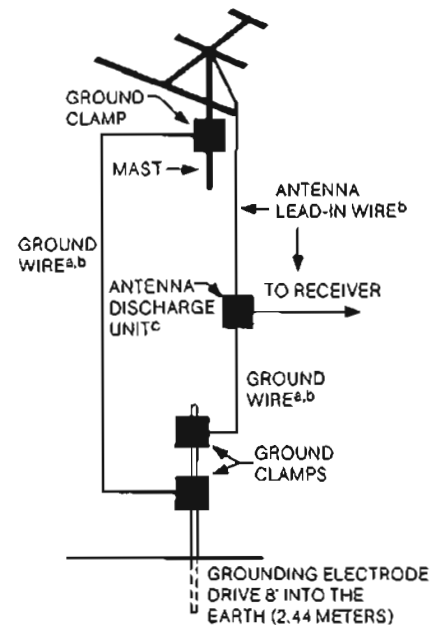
GROUND CLAMP

MAST

ANTENNA LEAD-IN WIRE$^{b}$

GROUND WIRE$^{a,b}$

ANTENNA DISCHARGE UNIT$^{c}$

TO RECEIVER

GROUND WIRE$^{a,b}$

GROUND CLAMPS

GROUNDING ELECTRODE DRIVE 8' INTO THE EARTH (2.44 METERS)